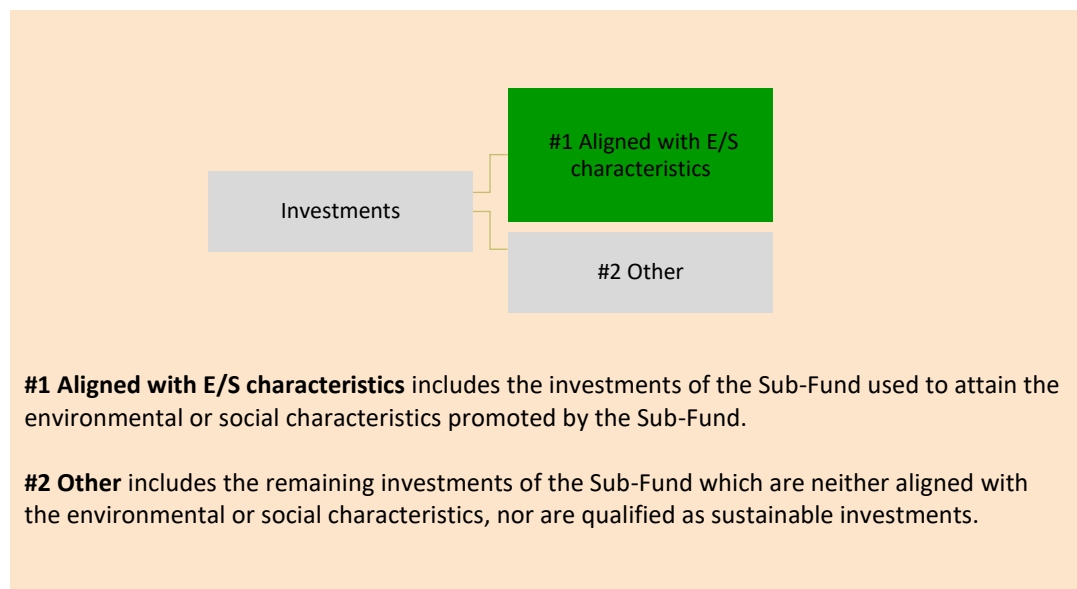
Investments

#1 Aligned with E/S characteristics

#2 Other

**#1 Aligned with E/S characteristics** includes the investments of the Sub-Fund used to attain the environmental or social characteristics promoted by the Sub-Fund.

**#2 Other** includes the remaining investments of the Sub-Fund which are neither aligned with the environmental or social characteristics, nor are qualified as sustainable investments.